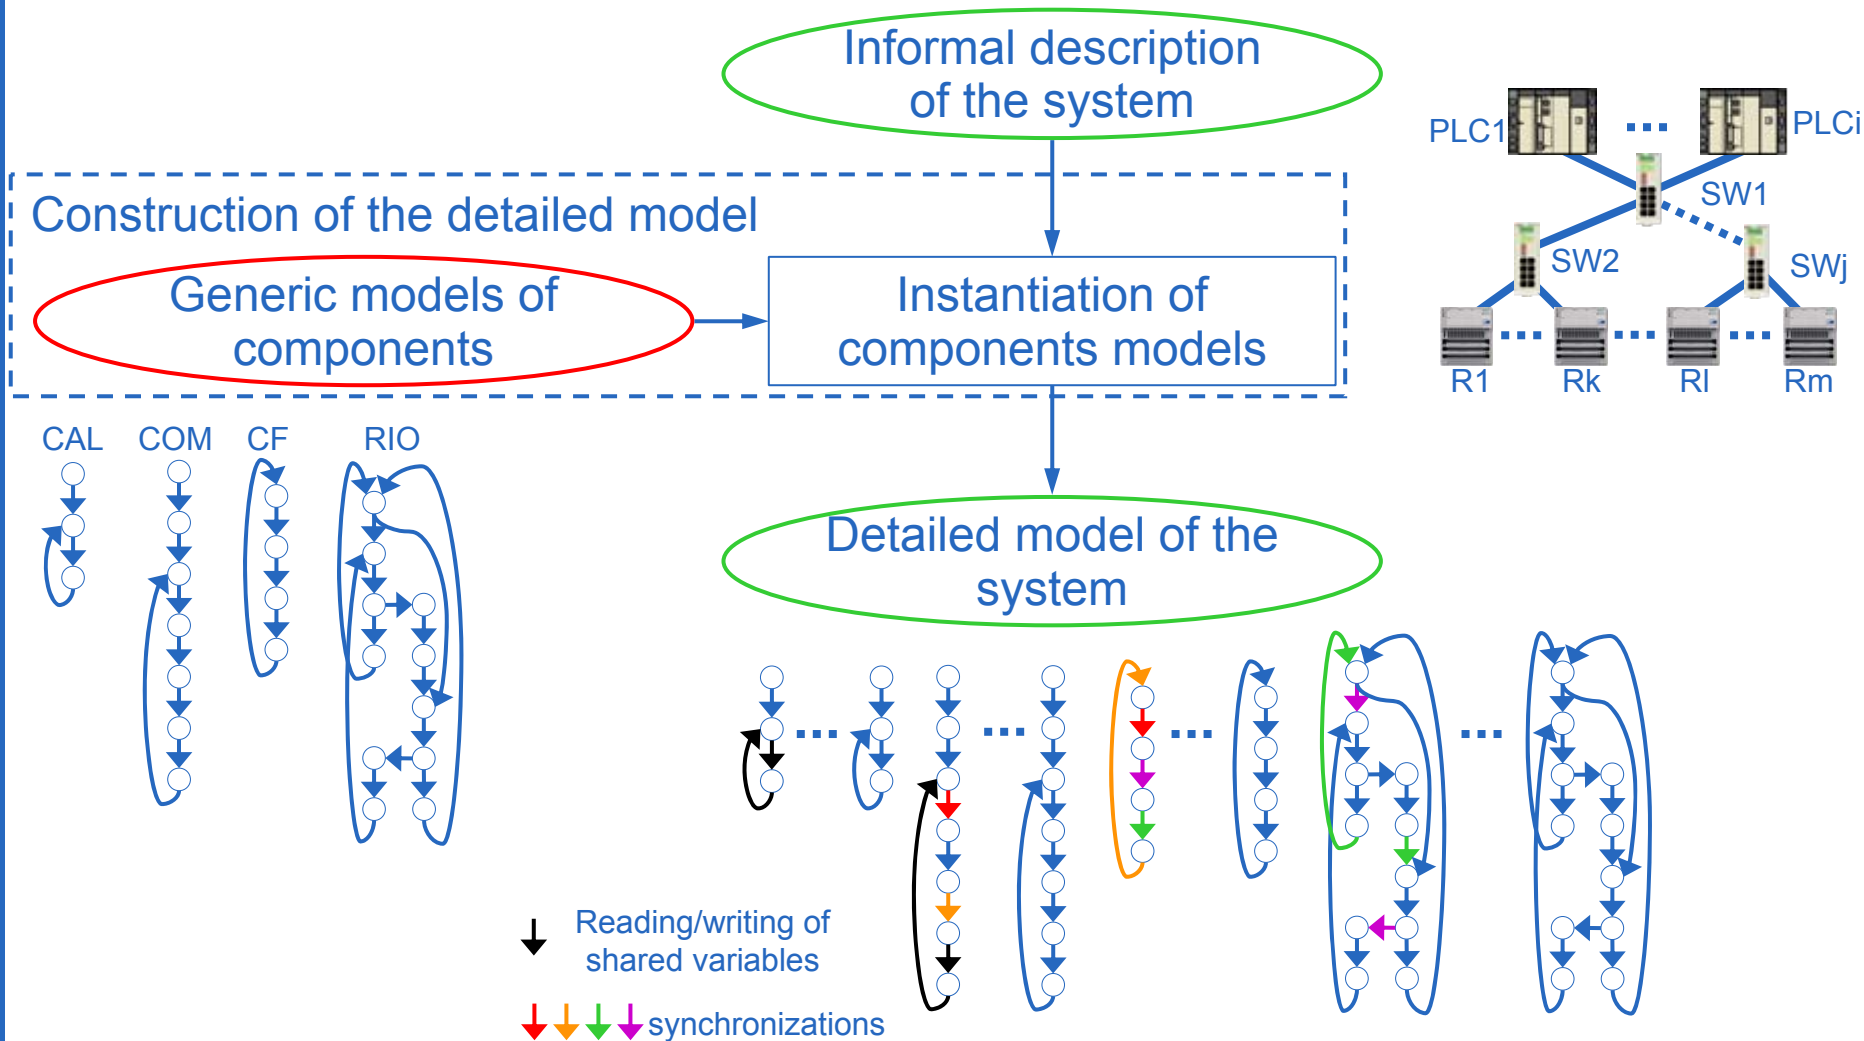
Informal description of the system

PLC1 ... PLCi
SW1
SW2
SWj
R1 ... Rk ... Rl ... Rm

Construction of the detailed model

Generic models of components

Instantiation of components models

CAL COM CF RIO

Detailed model of the system

...
...
...
...

Reading/writing of shared variables

synchronizations